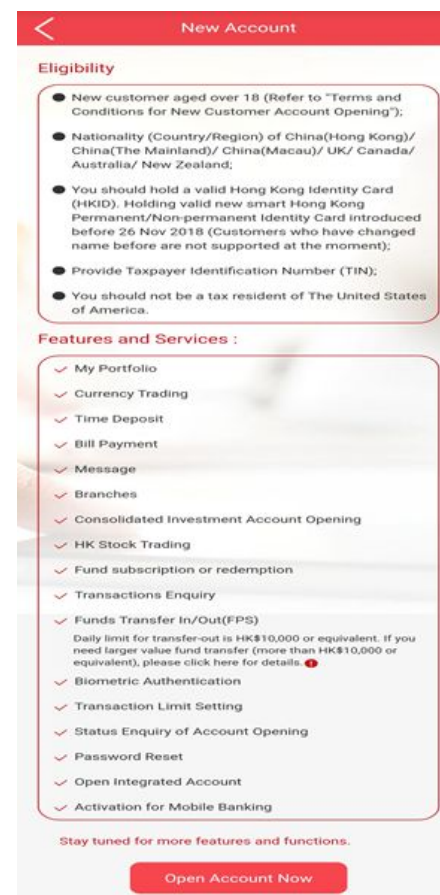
New Account

Eligibility

New customer aged over 18 (Refer to "Terms and Conditions for New Customer Account Opening");

Nationality (Country/Region) of China(Hong Kong)/ China(The Mainland)/ China(Macau)/ UK/ Canada/ Australia/ New Zealand;

You should hold a valid Hong Kong Identity Card (HKID). Holding valid new smart Hong Kong Permanent/Non-permanent Identity Card introduced before 26 Nov 2018 (Customers who have changed name before are not supported at the moment);

Provide Taxpayer Identification Number (TIN);

You should not be a tax resident of The United States of America.

Features and Services :

My Portfolio

Currency Trading

Time Deposit

Bill Payment

Message

Branches

Consolidated Investment Account Opening

HK Stock Trading

Fund subscription or redemption

Transactions Enquiry

Funds Transfer In/Out(FPS)

Daily limit for transfer-out is HK$10,000 or equivalent. If you need larger value fund transfer (more than HK$10,000 or equivalent), please click here for details. !

Biometric Authentication

Transaction Limit Setting

Status Enquiry of Account Opening

Password Reset

Open Integrated Account

Activation for Mobile Banking

Stay tuned for more features and functions.

Open Account Now